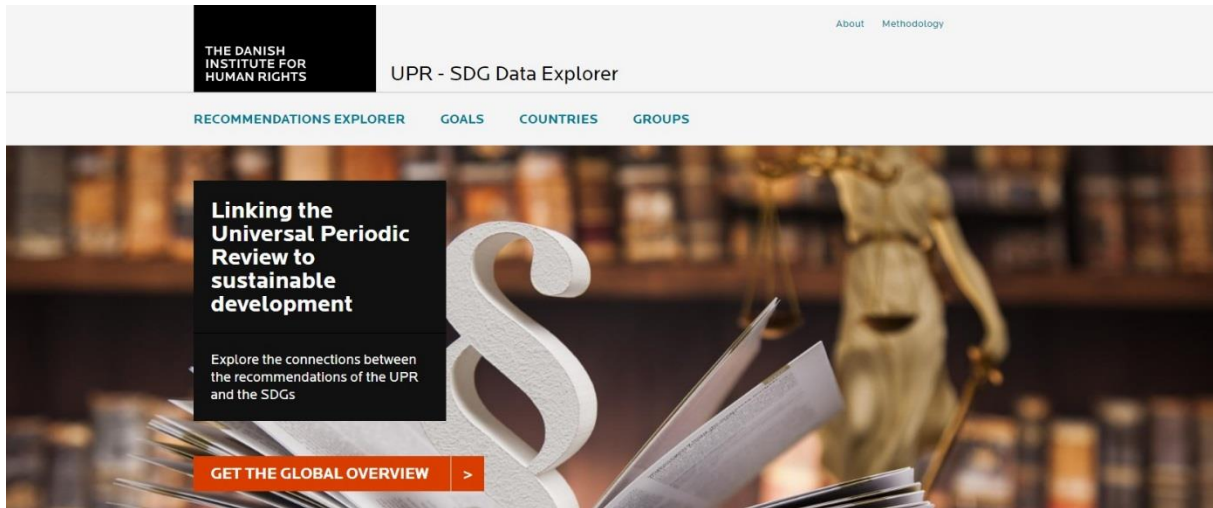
THE DANISH INSTITUTE FOR HUMAN RIGHTS

UPR - SDG Data Explorer

About Methodology

RECOMMENDATIONS EXPLORER GOALS COUNTRIES GROUPS

Linking the Universal Periodic Review to sustainable development

Explore the connections between the recommendations of the UPR and the SDGs

GET THE GLOBAL OVERVIEW >